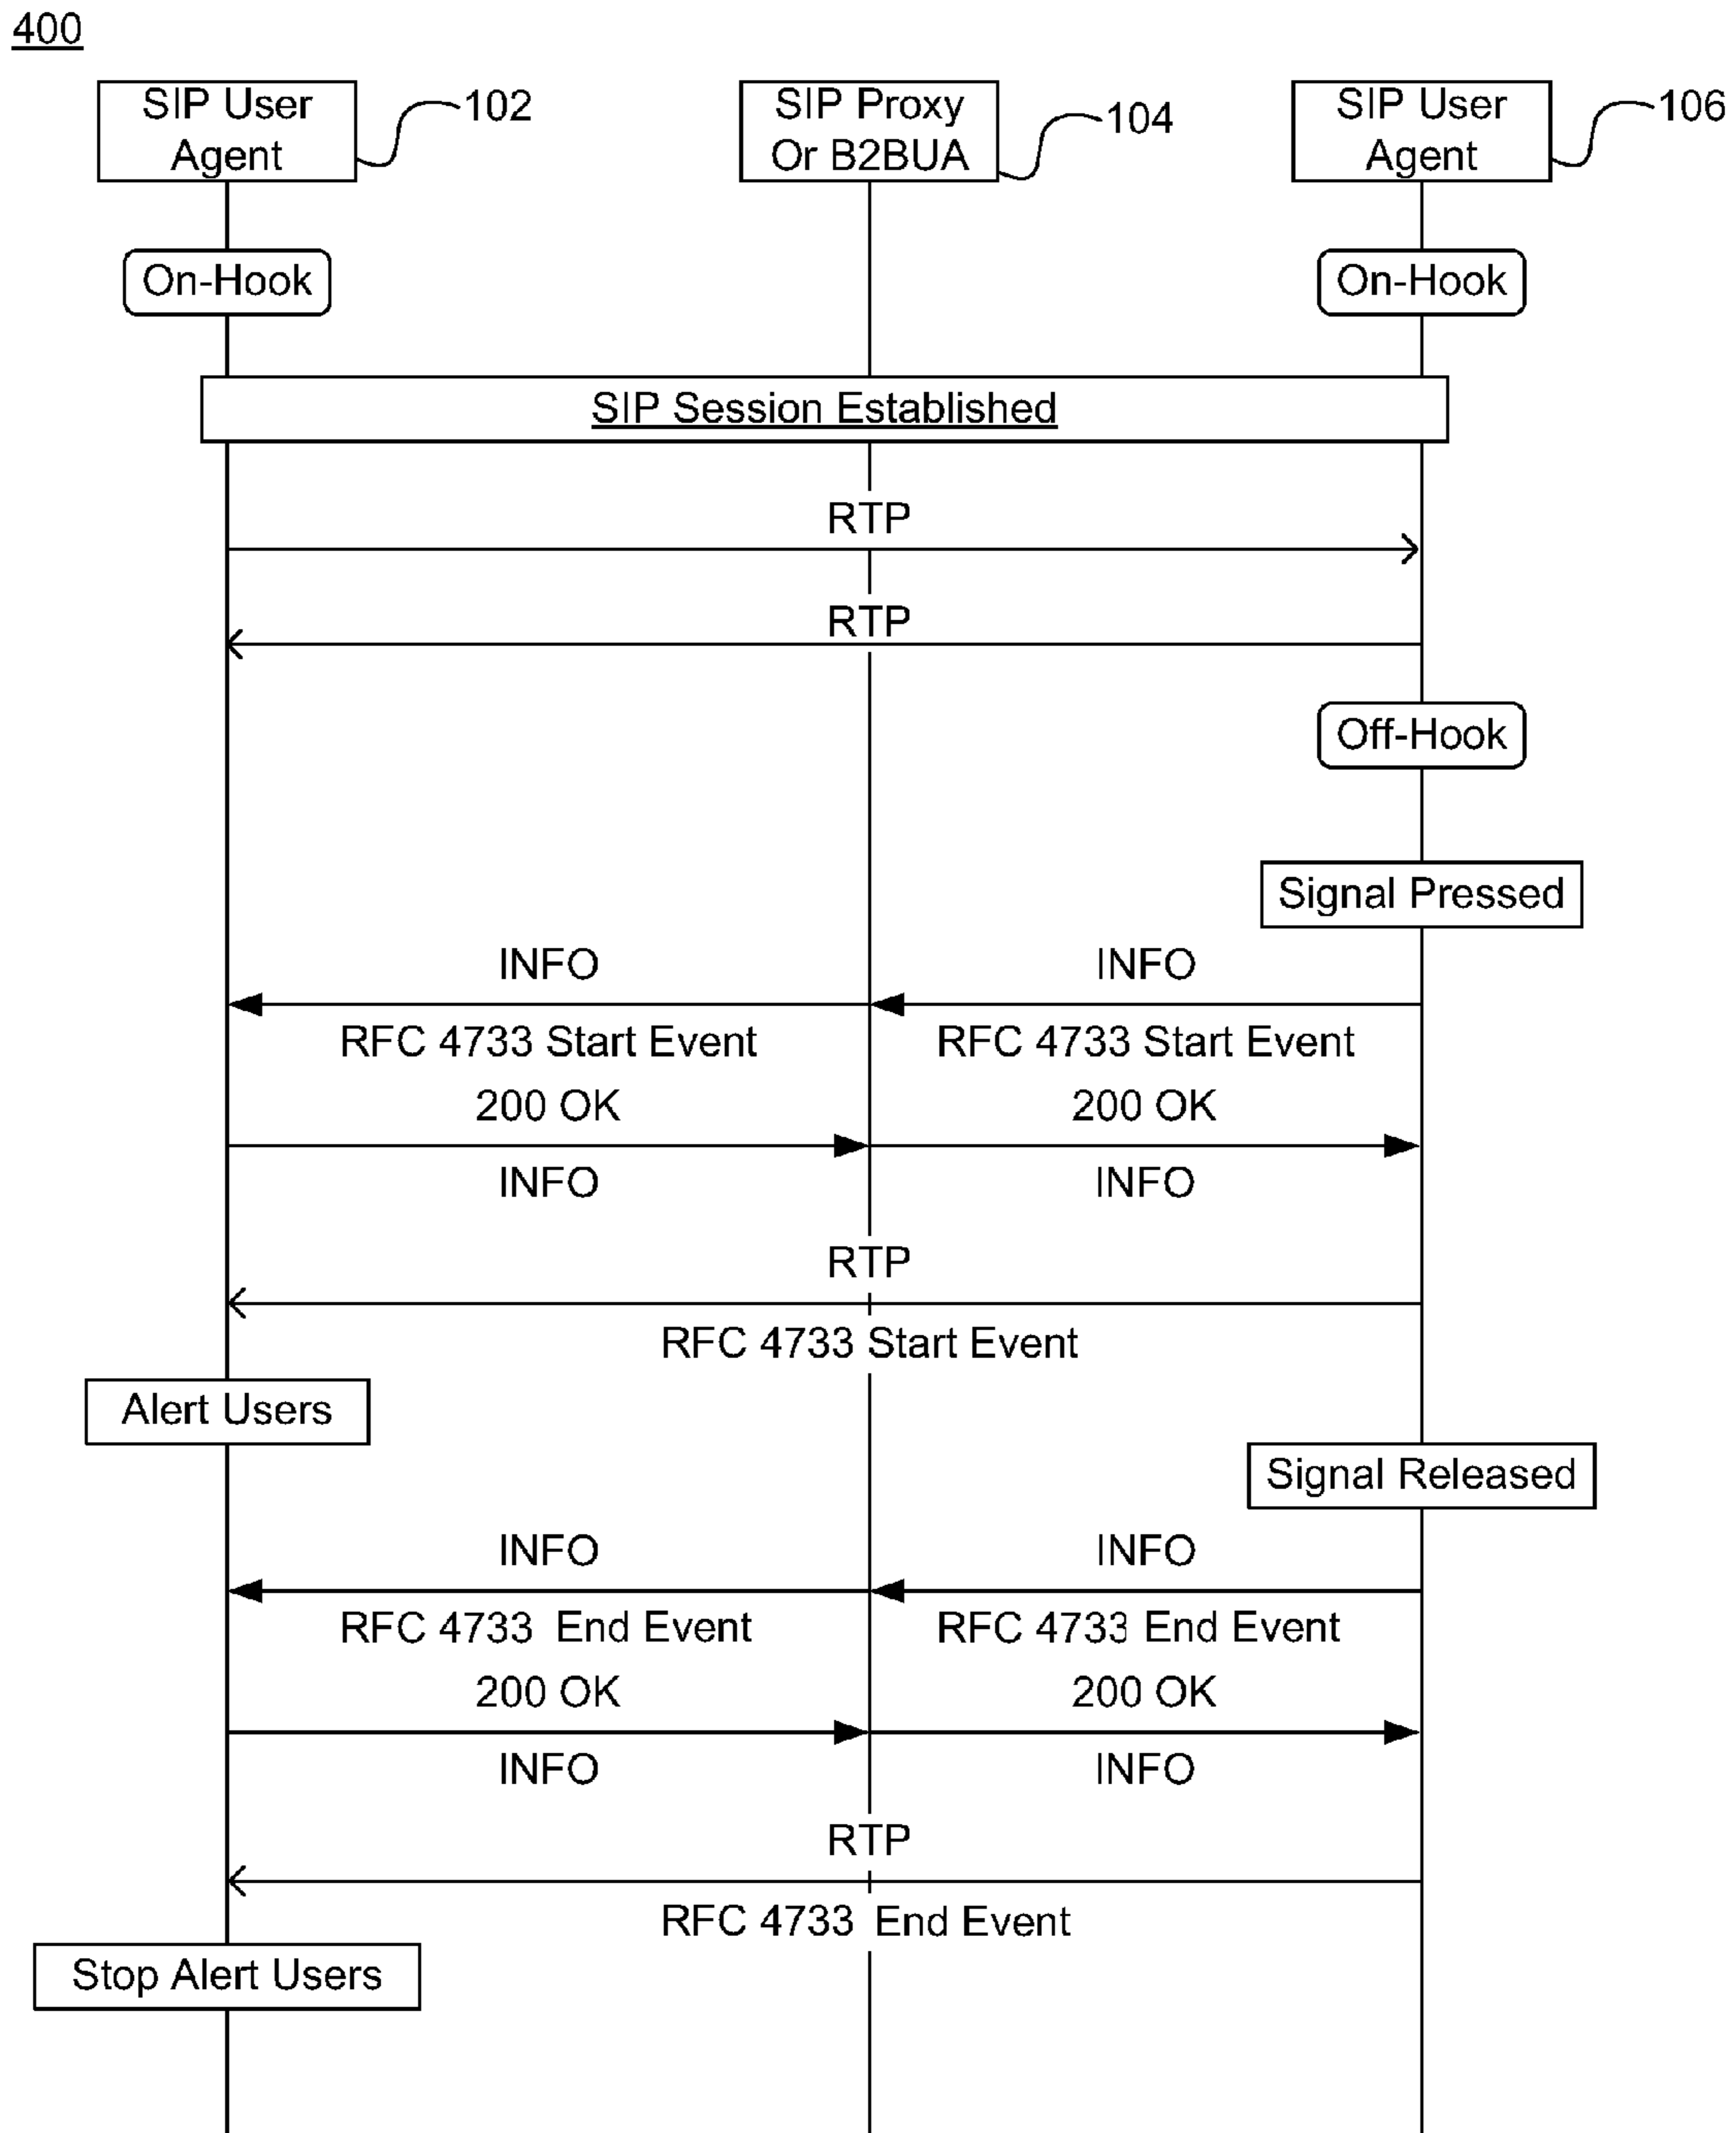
400

SIP User Agent
102

SIP Proxy Or B2BUA
104

SIP User Agent
106

On-Hook

On-Hook

SIP Session Established

RTP

RTP

Off-Hook

Signal Pressed

INFO
RFC 4733 Start Event

INFO
RFC 4733 Start Event

200 OK
INFO

200 OK
INFO

RTP
RFC 4733 Start Event

Alert Users

Signal Released

INFO
RFC 4733 End Event

INFO
RFC 4733 End Event

200 OK
INFO

200 OK
INFO

RTP
RFC 4733 End Event

Stop Alert Users